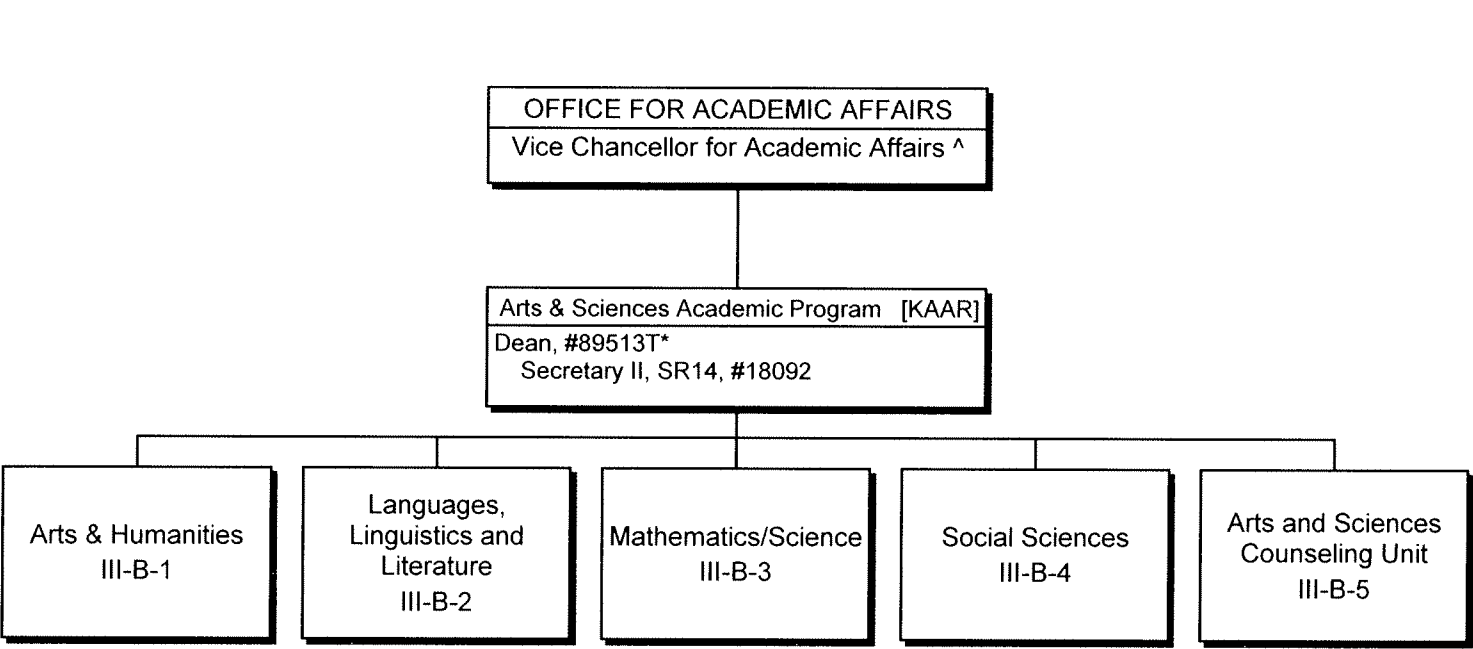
OFFICE FOR ACADEMIC AFFAIRS
Vice Chancellor for Academic Affairs ^

Arts & Sciences Academic Program [KAAR]
Dean, #89513T*
Secretary II, SR14, #18092

Arts & Humanities
III-B-1

Languages, Linguistics and Literature
III-B-2

Mathematics/Science
III-B-3

Social Sciences
III-B-4

Arts and Sciences Counseling Unit
III-B-5